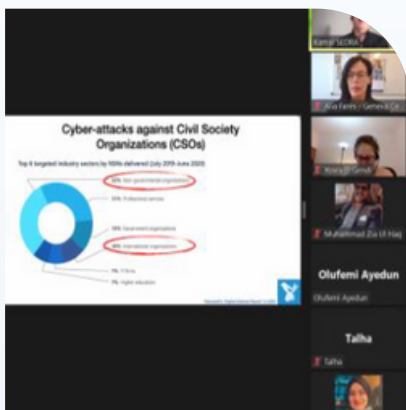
Cyber-attacks against Civil Society Organizations (CSOs)

Top 6 targeted industry sectors by NSNs delivered (July 2019–June 2020)

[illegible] Non-governmental organization

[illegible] Professional services

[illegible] Government organization

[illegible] International organization

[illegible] Think tanks

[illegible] Higher education

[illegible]

Kamal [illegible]

Aiza Fares / Geneva Ce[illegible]

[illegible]

Muhammad Zia Ul Haq

Olufemi Ayedun

Olufemi Ayedun

Talha

Talha